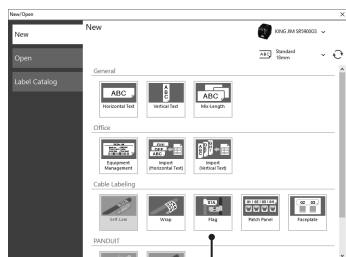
New/Open

New

Open

Label Catalog

New

KING JIM SR5900GS

ABC Standard 18mm

General

ABC
Horizontal Text

ABC
Vertical Text

ABC
Mix Length

Office

Equipment Management

Import (Horizontal Text)

Import (Vertical Text)

Cable Labeling

Self-Lam

Wrap

Flag

Patch Panel

Faceplate

PANDUIT